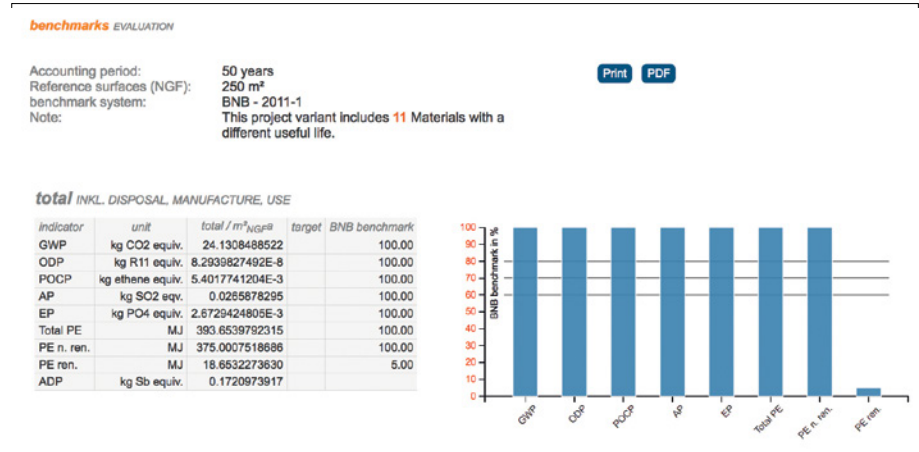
benchmarks EVALUATION

Accounting period: 50 years
Reference surfaces (NGF): 250 m²
benchmark system: BNB - 2011-1
Note: This project variant includes 11 Materials with a different useful life.

Print PDF

total INKL. DISPOSAL, MANUFACTURE, USE

| indicator | unit | total / $m^2_{NGF}a$ | target | BNB benchmark |
|---|---|---|---|---|
| GWP | kg CO2 equiv. | 24.1308488522 | | 100.00 |
| ODP | kg R11 equiv. | 8.2939827492E-8 | | 100.00 |
| POCP | kg ethene equiv. | 5.4017741204E-3 | | 100.00 |
| AP | kg SO2 eqv. | 0.0265878295 | | 100.00 |
| EP | kg PO4 equiv. | 2.6729424805E-3 | | 100.00 |
| Total PE | MJ | 393.6539792315 | | 100.00 |
| PE n. ren. | MJ | 375.0007518686 | | 100.00 |
| PE ren. | MJ | 18.6532273630 | | 5.00 |
| ADP | kg Sb equiv. | 0.1720973917 | | |

BNB benchmark in %
100 90 80 70 60 50 40 30 20 10 0
GWP ODP POCP AP EP Total PE PE n. ren. PE ren.